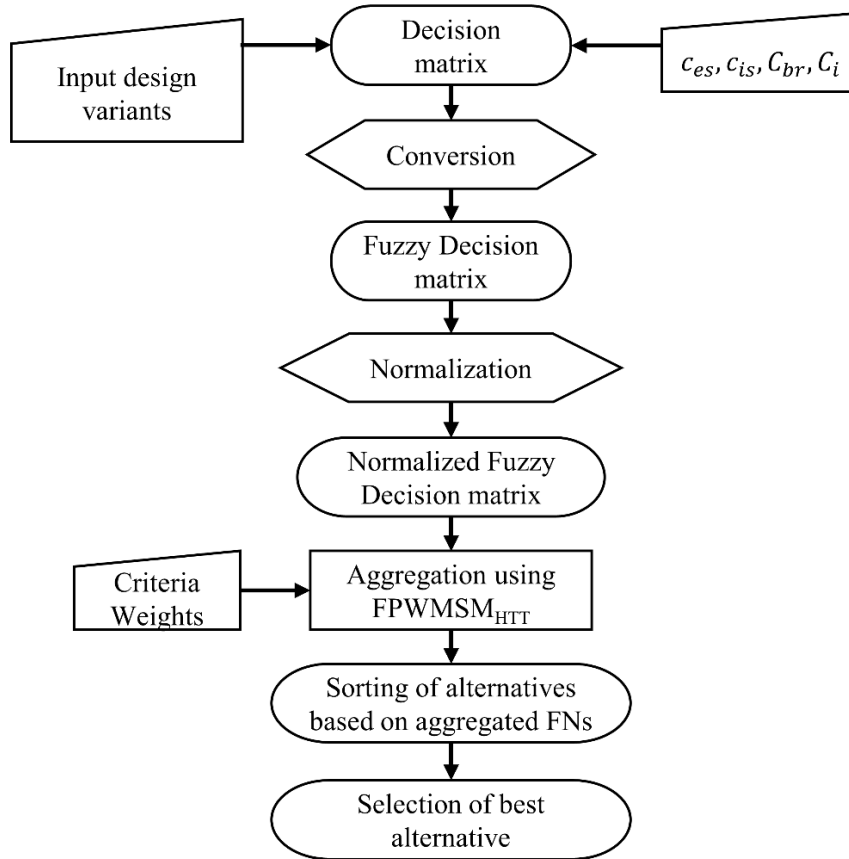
Input design variants

Decision matrix

$c_{es}, c_{is}, C_{br}, C_i$

Conversion

Fuzzy Decision matrix

Normalization

Normalized Fuzzy Decision matrix

Criteria Weights

Aggregation using $FPWMSM_{HTT}$

Sorting of alternatives based on aggregated FNs

Selection of best alternative